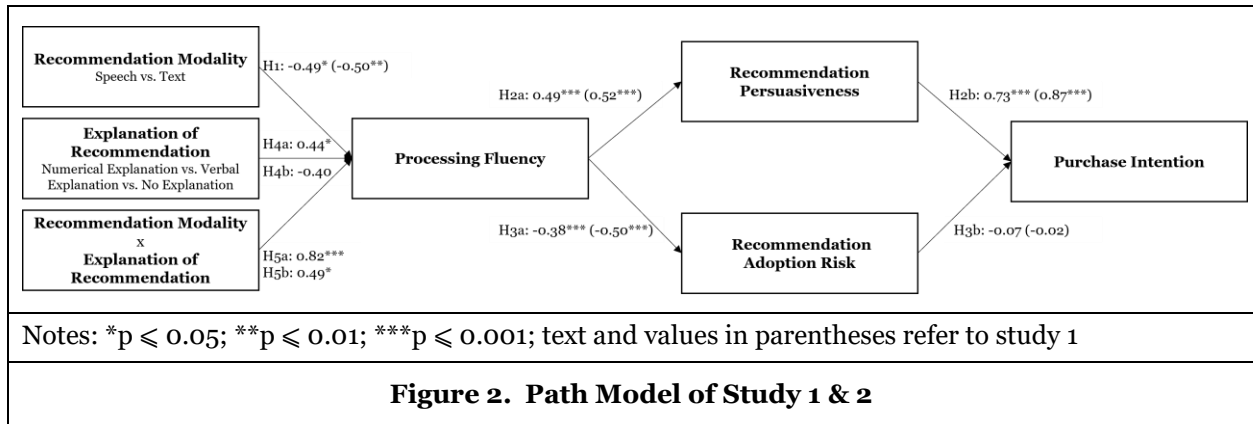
**Recommendation Modality**
Speech vs. Text

**Explanation of Recommendation**
Numerical Explanation vs. Verbal Explanation vs. No Explanation

**Recommendation Modality**
x
**Explanation of Recommendation**

H1: -0.49* (-0.50**)

H4a: 0.44*

H4b: -0.40

H5a: 0.82***

H5b: 0.49*

**Processing Fluency**

H2a: 0.49*** (0.52***)

H3a: -0.38*** (-0.50***)

**Recommendation Persuasiveness**

**Recommendation Adoption Risk**

H2b: 0.73*** (0.87***)

H3b: -0.07 (-0.02)

**Purchase Intention**

Notes: *p ⩽ 0.05; **p ⩽ 0.01; ***p ⩽ 0.001; text and values in parentheses refer to study 1

**Figure 2. Path Model of Study 1 & 2**